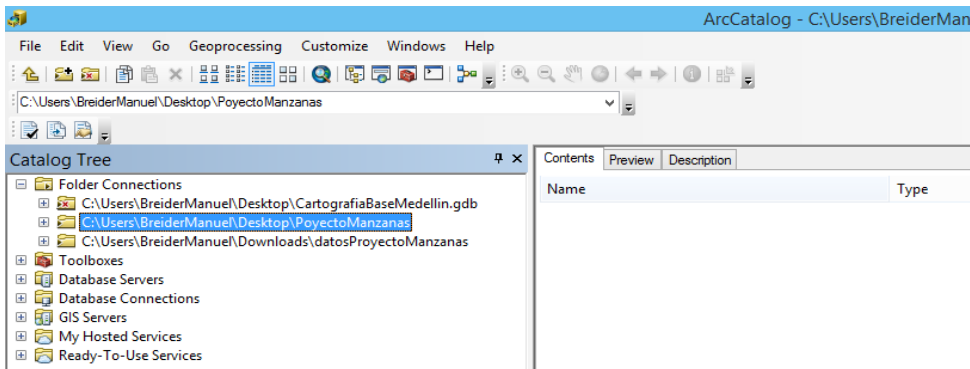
ArcCatalog - C:\Users\BreiderMan

File Edit View Go Geoprocessing Customize Windows Help

C:\Users\BreiderManuel\Desktop\PoyectoManzanas

Catalog Tree

Folder Connections
C:\Users\BreiderManuel\Desktop\CartografiaBaseMedellin.gdb
C:\Users\BreiderManuel\Desktop\PoyectoManzanas
C:\Users\BreiderManuel\Downloads\datosProyectoManzanas
Toolboxes
Database Servers
Database Connections
GIS Servers
My Hosted Services
Ready-To-Use Services

Contents Preview Description

| Name | Type |
|---|---|